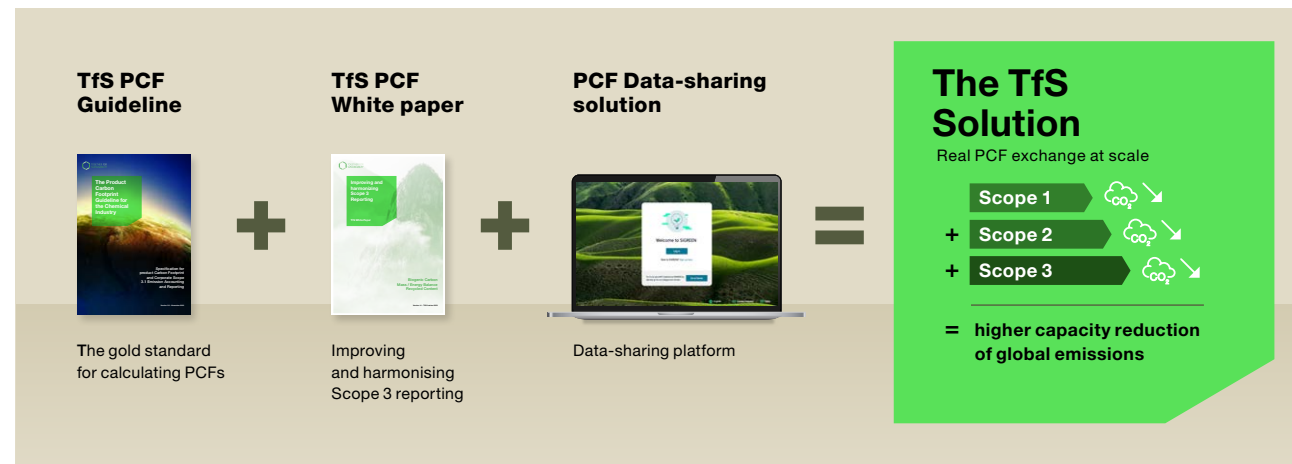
TfS PCF Guideline

The Product Carbon Footprint Guideline for the Chemical Industry

Specification for product Carbon Footprint and Corporate Scope 3.1 Emission Accounting and Reporting

The gold standard for calculating PCFs

TfS PCF White paper

Improving and harmonising Scope 3 Reporting

Biogenic Carbon
Mass / Energy Balance
Recycled Content

Improving and harmonising Scope 3 reporting

PCF Data-sharing solution

Welcome to SIGREEN

Data-sharing platform

The TfS Solution

Real PCF exchange at scale

Scope 1 $CO_2$

+ Scope 2 $CO_2$

+ Scope 3 $CO_2$

= higher capacity reduction of global emissions